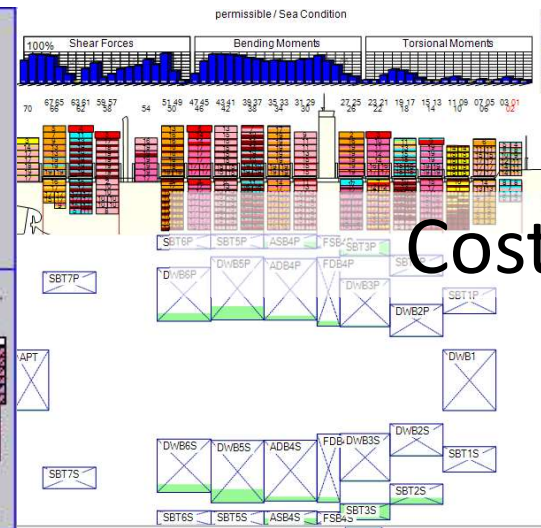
permissible / Sea Condition

100% Shear Forces

Bending Moments

Torsional Moments

70 67 65 66 63 61 62 59 57 58 54 51 49 50 47 45 46 43 41 42 39 37 38 35 33 34 31 29 30 27 25 26 23 21 22 19 17 18 15 13 14 11 09 10 07 05 06 03 01 02

Cost

SBT6P SBT5P ASB4P FSB4 SBT3P

SBT7P

DWB6P DWB5P ADB4P FDB4P SBT2P

DWB3P SBT1P

DWB2P

APT

DWB1

DWB6S DWB5S ADB4S FDB4 DWB3S DWB2S

SBT1S

SBT7S

SBT2S

SBT3S

SBT6S SBT5S ASB4S FSB4S